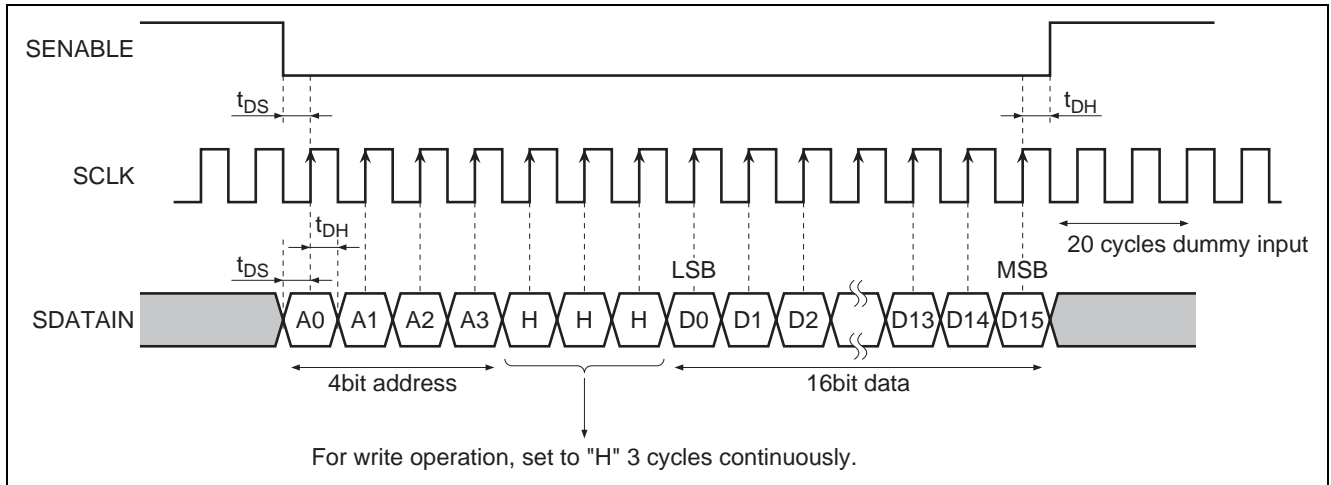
SENABLE

$t_{DS}$

$t_{DH}$

SCLK

$t_{DH}$

$t_{DS}$

LSB

MSB

20 cycles dummy input

SDATAIN

A0 A1 A2 A3 H H H D0 D1 D2 D13 D14 D15

4bit address

16bit data

For write operation, set to "H" 3 cycles continuously.